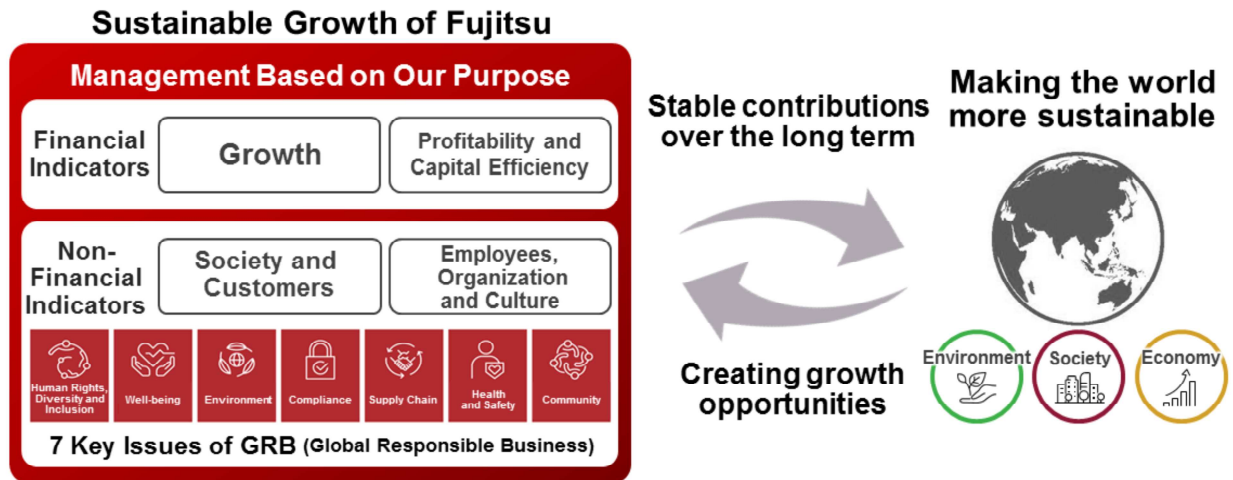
Sustainable Growth of Fujitsu

Management Based on Our Purpose

Financial Indicators

Growth

Profitability and Capital Efficiency

Non-Financial Indicators

Society and Customers

Employees, Organization and Culture

Human Rights, Diversity and Inclusion

Well-being

Environment

Compliance

Supply Chain

Health and Safety

Community

7 Key Issues of GRB (Global Responsible Business)

Stable contributions over the long term

Creating growth opportunities

Making the world more sustainable

Environment

Society

Economy